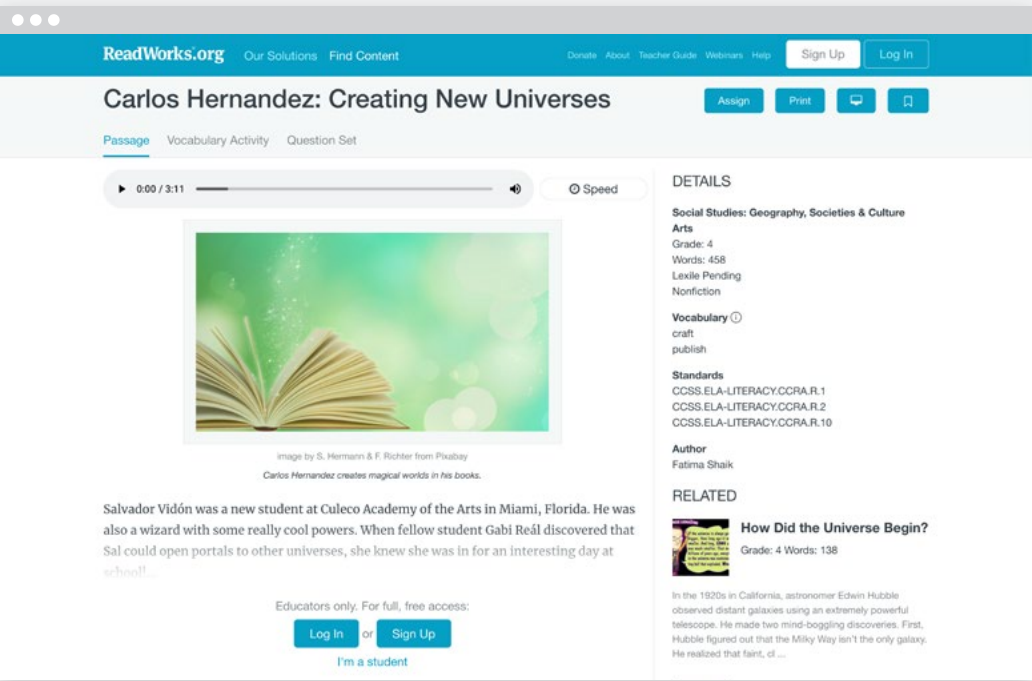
ReadWorks.org Our Solutions Find Content

Donate About Teacher Guide Webinars Help Sign Up Log In

Carlos Hernandez: Creating New Universes

Assign Print

Passage Vocabulary Activity Question Set

0:00 / 3:11

Speed

image by S. Hermann & F. Richter from Pixabay

Carlos Hernandez creates magical worlds in his books.

Salvador Vidón was a new student at Culeco Academy of the Arts in Miami, Florida. He was also a wizard with some really cool powers. When fellow student Gabi Reál discovered that Sal could open portals to other universes, she knew she was in for an interesting day at school!...

Educators only. For full, free access:

Log In or Sign Up

I'm a student

DETAILS

Social Studies: Geography, Societies & Culture
Arts
Grade: 4
Words: 458
Lexile Pending
Nonfiction

Vocabulary
craft
publish

Standards
CCSS.ELA-LITERACY.CCRA.R.1
CCSS.ELA-LITERACY.CCRA.R.2
CCSS.ELA-LITERACY.CCRA.R.10

Author
Fatima Shaik

RELATED

How Did the Universe Begin?
Grade: 4 Words: 138

In the 1920s in California, astronomer Edwin Hubble observed distant galaxies using an extremely powerful telescope. He made two mind-boggling discoveries. First, Hubble figured out that the Milky Way isn't the only galaxy. He realized that faint, cl ...